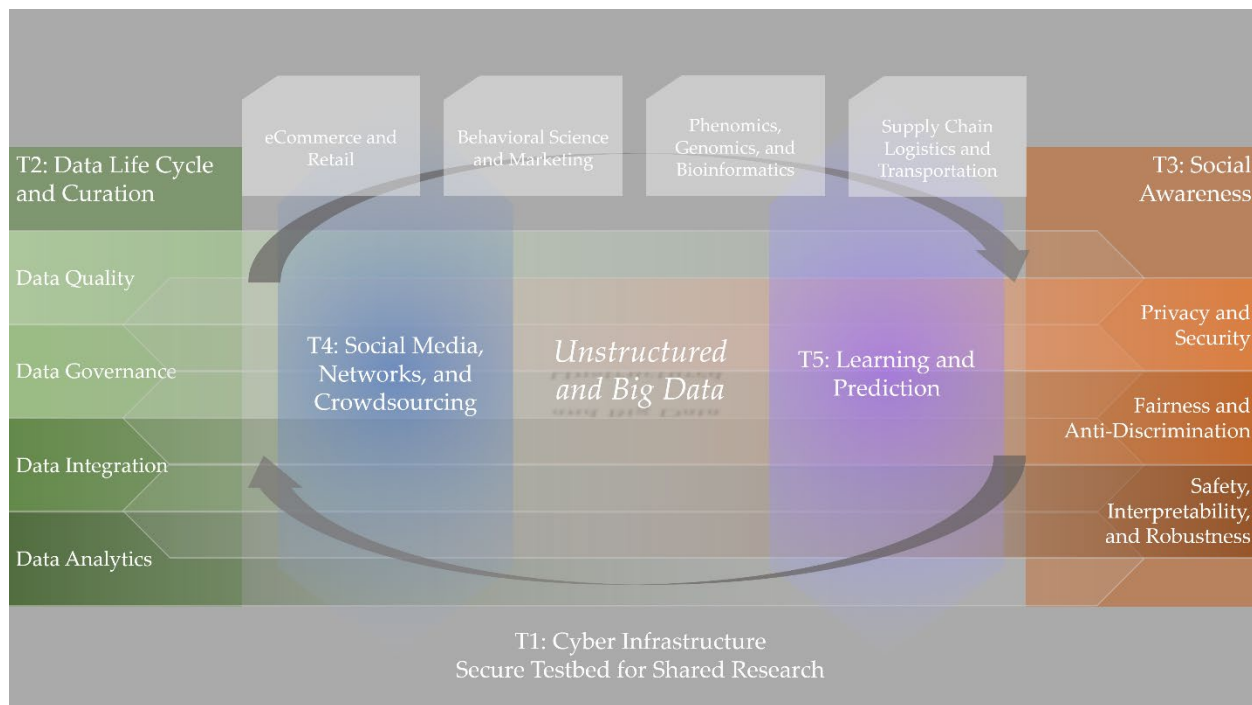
eCommerce and Retail

Behavioral Science and Marketing

Phenomics, Genomics, and Bioinformatics

Supply Chain Logistics and Transportation

T2: Data Life Cycle and Curation

Data Quality

Data Governance

Data Integration

Data Analytics

T4: Social Media, Networks, and Crowdsourcing

Unstructured and Big Data

T5: Learning and Prediction

T3: Social Awareness

Privacy and Security

Fairness and Anti-Discrimination

Safety, Interpretability, and Robustness

T1: Cyber Infrastructure
Secure Testbed for Shared Research